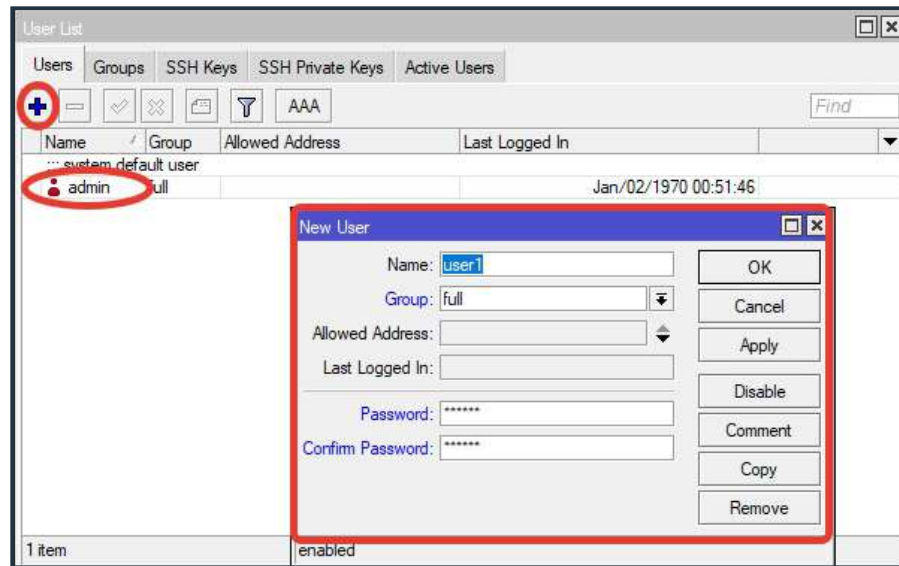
User List

Users | Groups | SSH Keys | SSH Private Keys | Active Users

AAA

Find

| Name | Group | Allowed Address | Last Logged In |
|---|---|---|---|
| ::: system default user | | | |
| admin | full | | Jan/02/1970 00:51:46 |

New User

Name: user1

Group: full

Allowed Address:

Last Logged In:

Password: ******

Confirm Password: ******

OK

Cancel

Apply

Disable

Comment

Copy

Remove

1 item

enabled